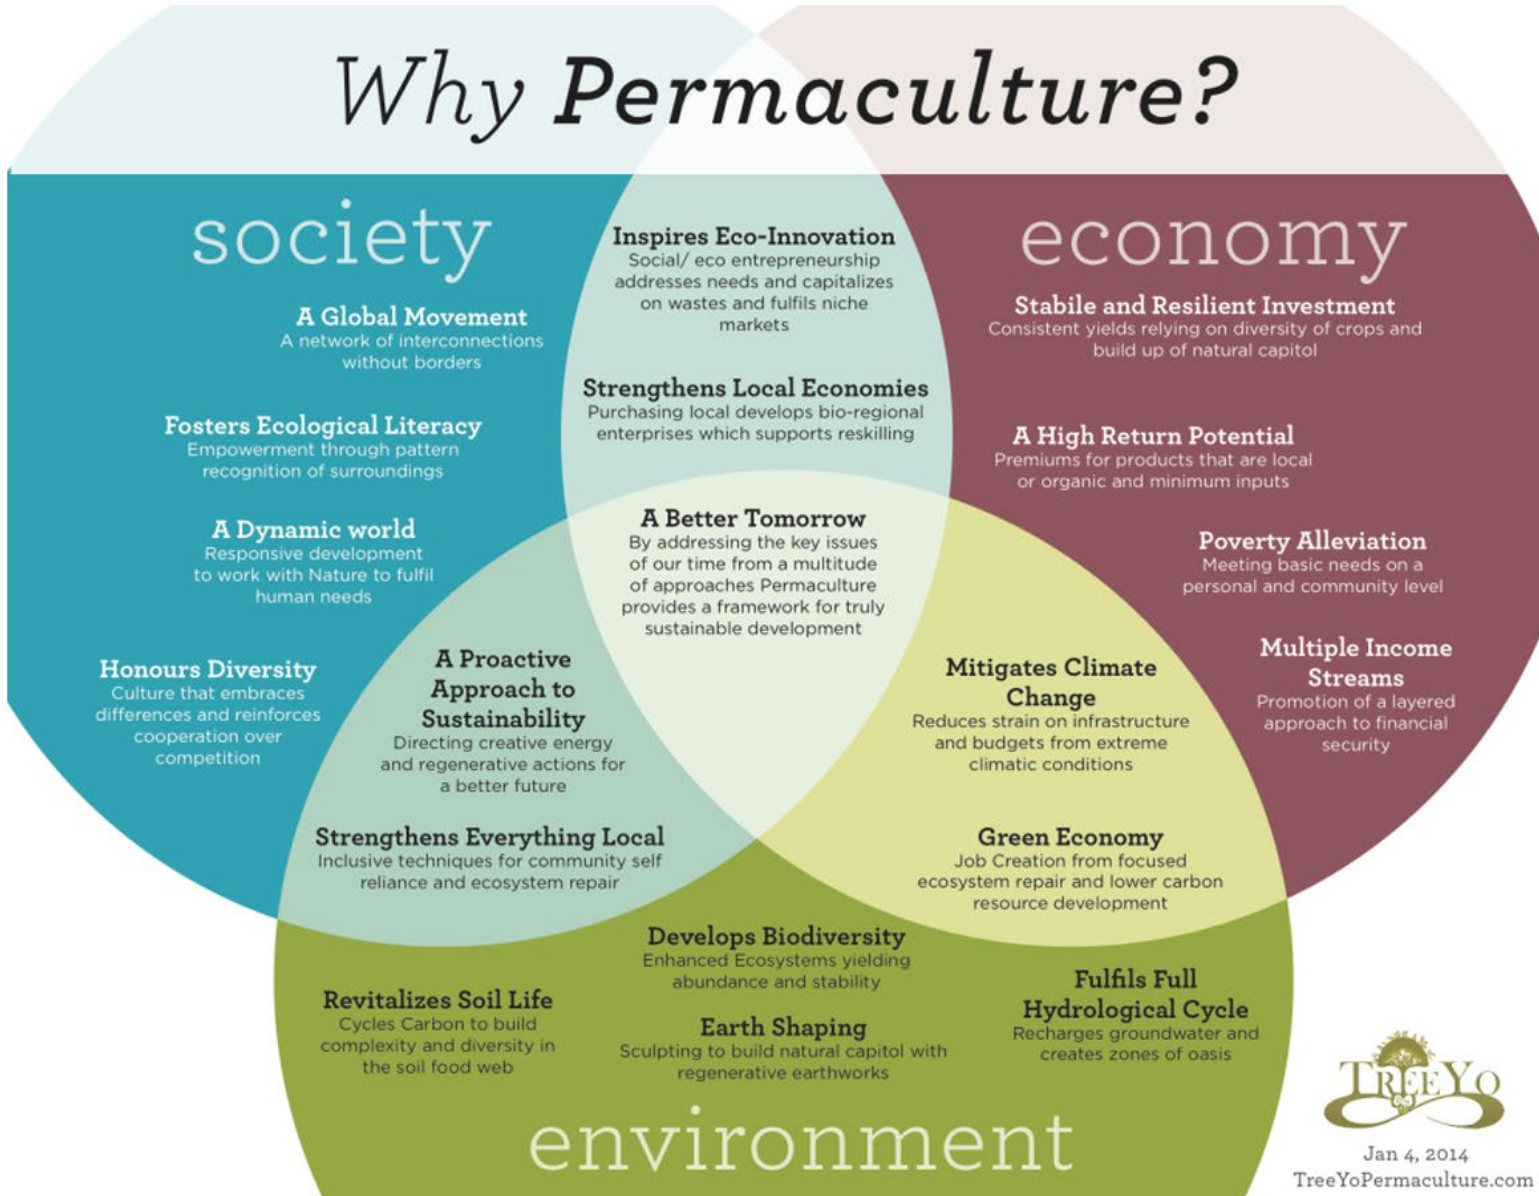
Why Permaculture?

society

A Global Movement
A network of interconnections without borders

Fosters Ecological Literacy
Empowerment through pattern recognition of surroundings

A Dynamic world
Responsive development to work with Nature to fulfil human needs

Honours Diversity
Culture that embraces differences and reinforces cooperation over competition

Inspires Eco-Innovation
Social/ eco entrepreneurship addresses needs and capitalizes on wastes and fulfils niche markets

Strengthens Local Economies
Purchasing local develops bio-regional enterprises which supports reskilling

economy

Stabile and Resilient Investment
Consistent yields relying on diversity of crops and build up of natural capitol

A High Return Potential
Premiums for products that are local or organic and minimum inputs

Poverty Alleviation
Meeting basic needs on a personal and community level

Multiple Income Streams
Promotion of a layered approach to financial security

A Better Tomorrow
By addressing the key issues of our time from a multitude of approaches Permaculture provides a framework for truly sustainable development

A Proactive Approach to Sustainability
Directing creative energy and regenerative actions for a better future

Mitigates Climate Change
Reduces strain on infrastructure and budgets from extreme climatic conditions

Strengthens Everything Local
Inclusive techniques for community self reliance and ecosystem repair

Green Economy
Job Creation from focused ecosystem repair and lower carbon resource development

Develops Biodiversity
Enhanced Ecosystems yielding abundance and stability

Revitalizes Soil Life
Cycles Carbon to build complexity and diversity in the soil food web

Earth Shaping
Sculpting to build natural capitol with regenerative earthworks

Fulfils Full Hydrological Cycle
Recharges groundwater and creates zones of oasis

environment

TreeYo

Jan 4, 2014
TreeYoPermaculture.com